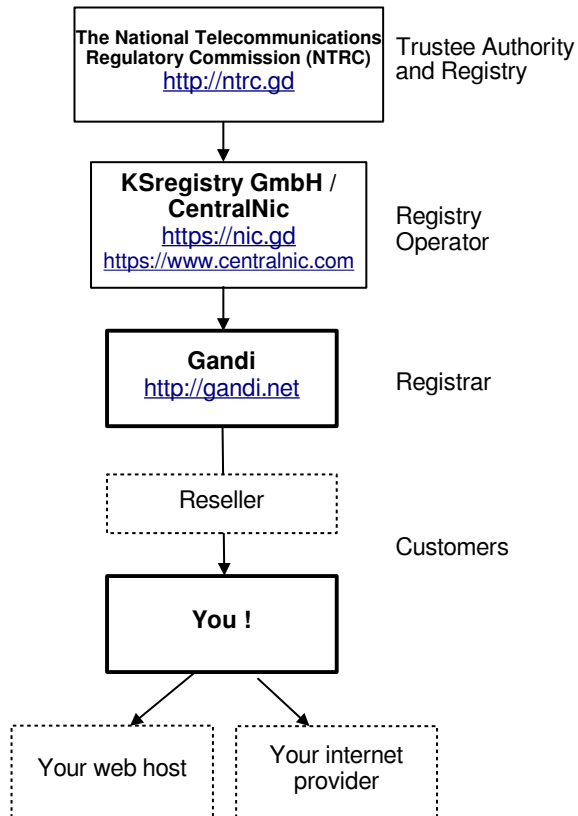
The National Telecommunications Regulatory Commission (NTRC)
http://ntrc.gd

Trustee Authority and Registry

KSregistry GmbH / CentralNic
https://nic.gd
https://www.centralnic.com

Registry Operator

Gandi
http://gandi.net

Registrar

Reseller

Customers

You !

Your web host

Your internet provider